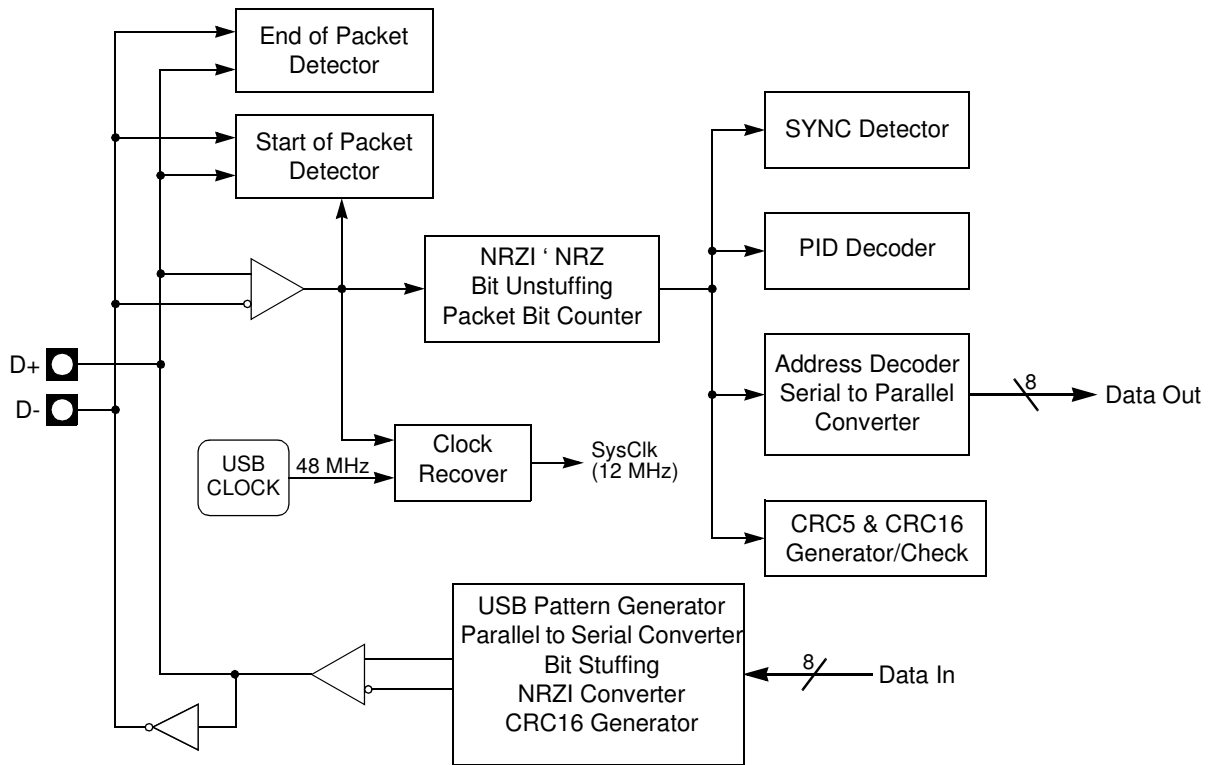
End of Packet Detector

Start of Packet Detector

SYNC Detector

NRZI ‘ NRZ
Bit Unstuffing
Packet Bit Counter

PID Decoder

D+

D-

Address Decoder
Serial to Parallel Converter

8

Data Out

USB CLOCK

48 MHz

Clock Recover

SysClk
(12 MHz)

CRC5 & CRC16
Generator/Check

USB Pattern Generator
Parallel to Serial Converter
Bit Stuffing
NRZI Converter
CRC16 Generator

8

Data In